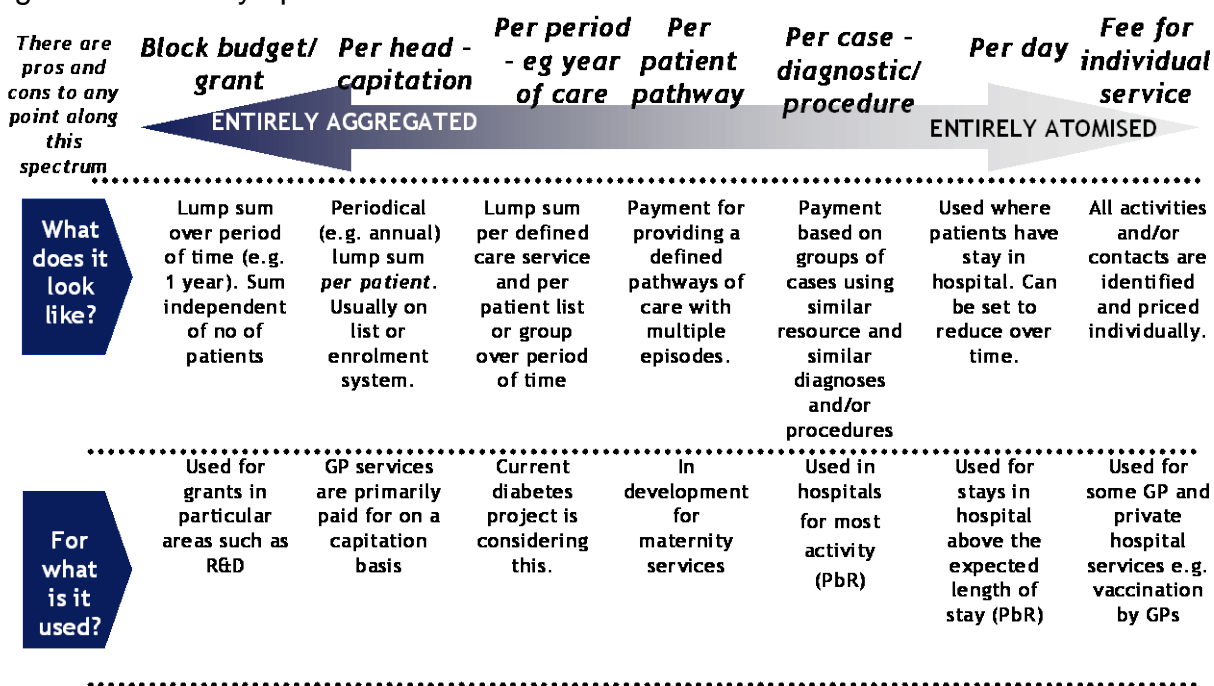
There are pros and cons to any point along this spectrum

| | Block budget/ grant | Per head - capitation | Per period - eg year of care | Per patient pathway | Per case - diagnostic/ procedure | Per day | Fee for individual service |
|---|---|---|---|---|---|---|---|

ENTIRELY AGGREGATED

ENTIRELY ATOMISED

| | | | | | | | |
|---|---|---|---|---|---|---|---|
| What does it look like? | Lump sum over period of time (e.g. 1 year). Sum independent of no of patients | Periodical (e.g. annual) lump sum *per patient*. Usually on list or enrolment system. | Lump sum per defined care service and per patient list or group over period of time | Payment for providing a defined pathways of care with multiple episodes. | Payment based on groups of cases using similar resource and similar diagnoses and/or procedures | Used where patients have stay in hospital. Can be set to reduce over time. | All activities and/or contacts are identified and priced individually. |
| For what is it used? | Used for grants in particular areas such as R&D | GP services are primarily paid for on a capitation basis | Current diabetes project is considering this. | In development for maternity services | Used in hospitals for most activity (PbR) | Used for stays in hospital above the expected length of stay (PbR) | Used for some GP and private hospital services e.g. vaccination by GPs |